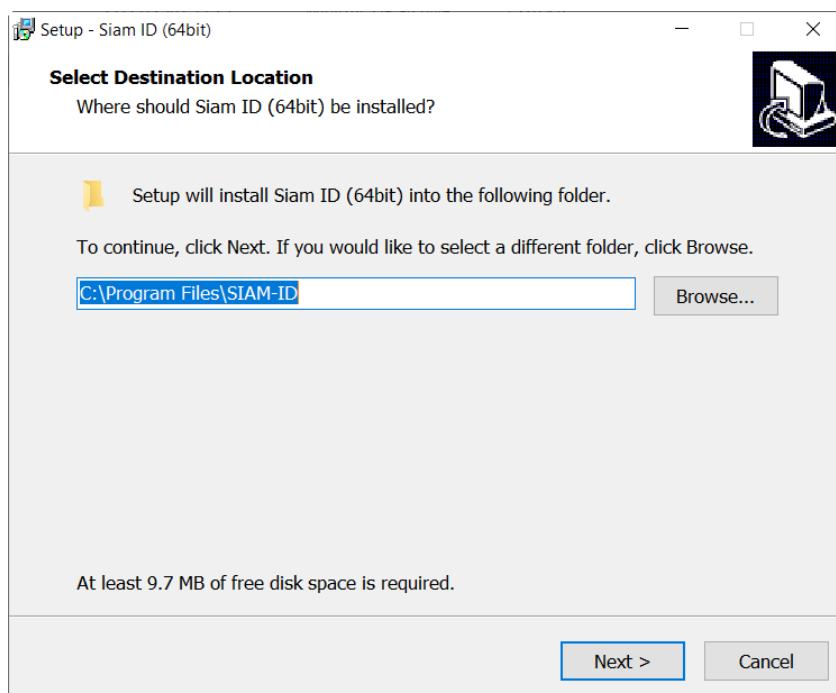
Setup - Siam ID (64bit)

Select Destination Location
Where should Siam ID (64bit) be installed?

Setup will install Siam ID (64bit) into the following folder.

To continue, click Next. If you would like to select a different folder, click Browse.

C:\Program Files\SIAM-ID

Browse...

At least 9.7 MB of free disk space is required.

Next >

Cancel